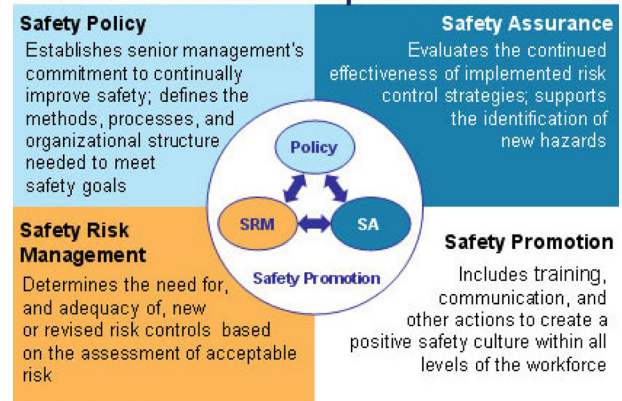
Safety Policy

Establishes senior management's commitment to continually improve safety; defines the methods, processes, and organizational structure needed to meet safety goals

Safety Assurance

Evaluates the continued effectiveness of implemented risk control strategies; supports the identification of new hazards

Policy

SRM

SA

Safety Promotion

Safety Risk Management

Determines the need for, and adequacy of, new or revised risk controls based on the assessment of acceptable risk

Safety Promotion

Includes training, communication, and other actions to create a positive safety culture within all levels of the workforce